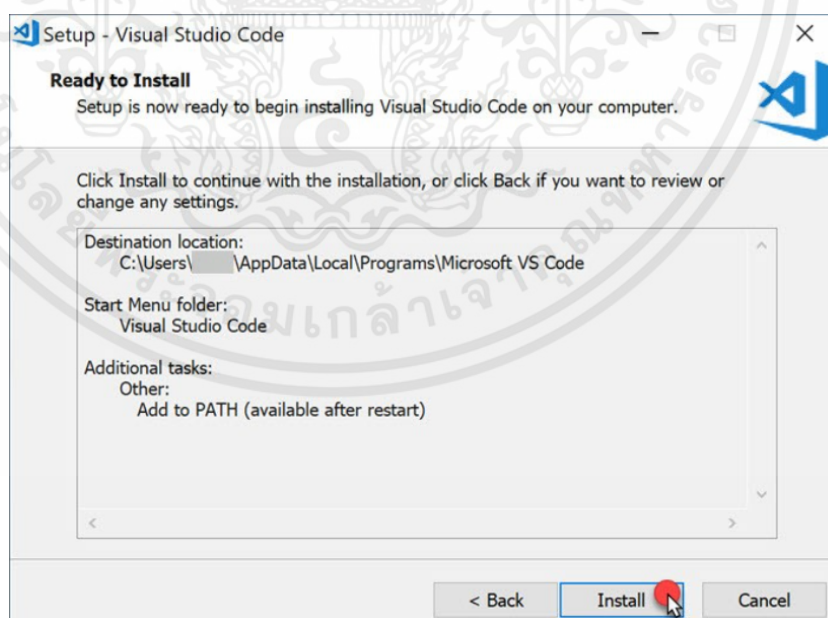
Setup - Visual Studio Code

Ready to Install
Setup is now ready to begin installing Visual Studio Code on your computer.

Click Install to continue with the installation, or click Back if you want to review or change any settings.

Destination location:
C:\Users\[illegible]\AppData\Local\Programs\Microsoft VS Code

Start Menu folder:
Visual Studio Code

Additional tasks:
Other:
Add to PATH (available after restart)

< Back
Install
Cancel

มหาวิทยาลัยเทคโนโลยีพระจอมเกล้าเจ้าคุณทหารลาดกระบัง